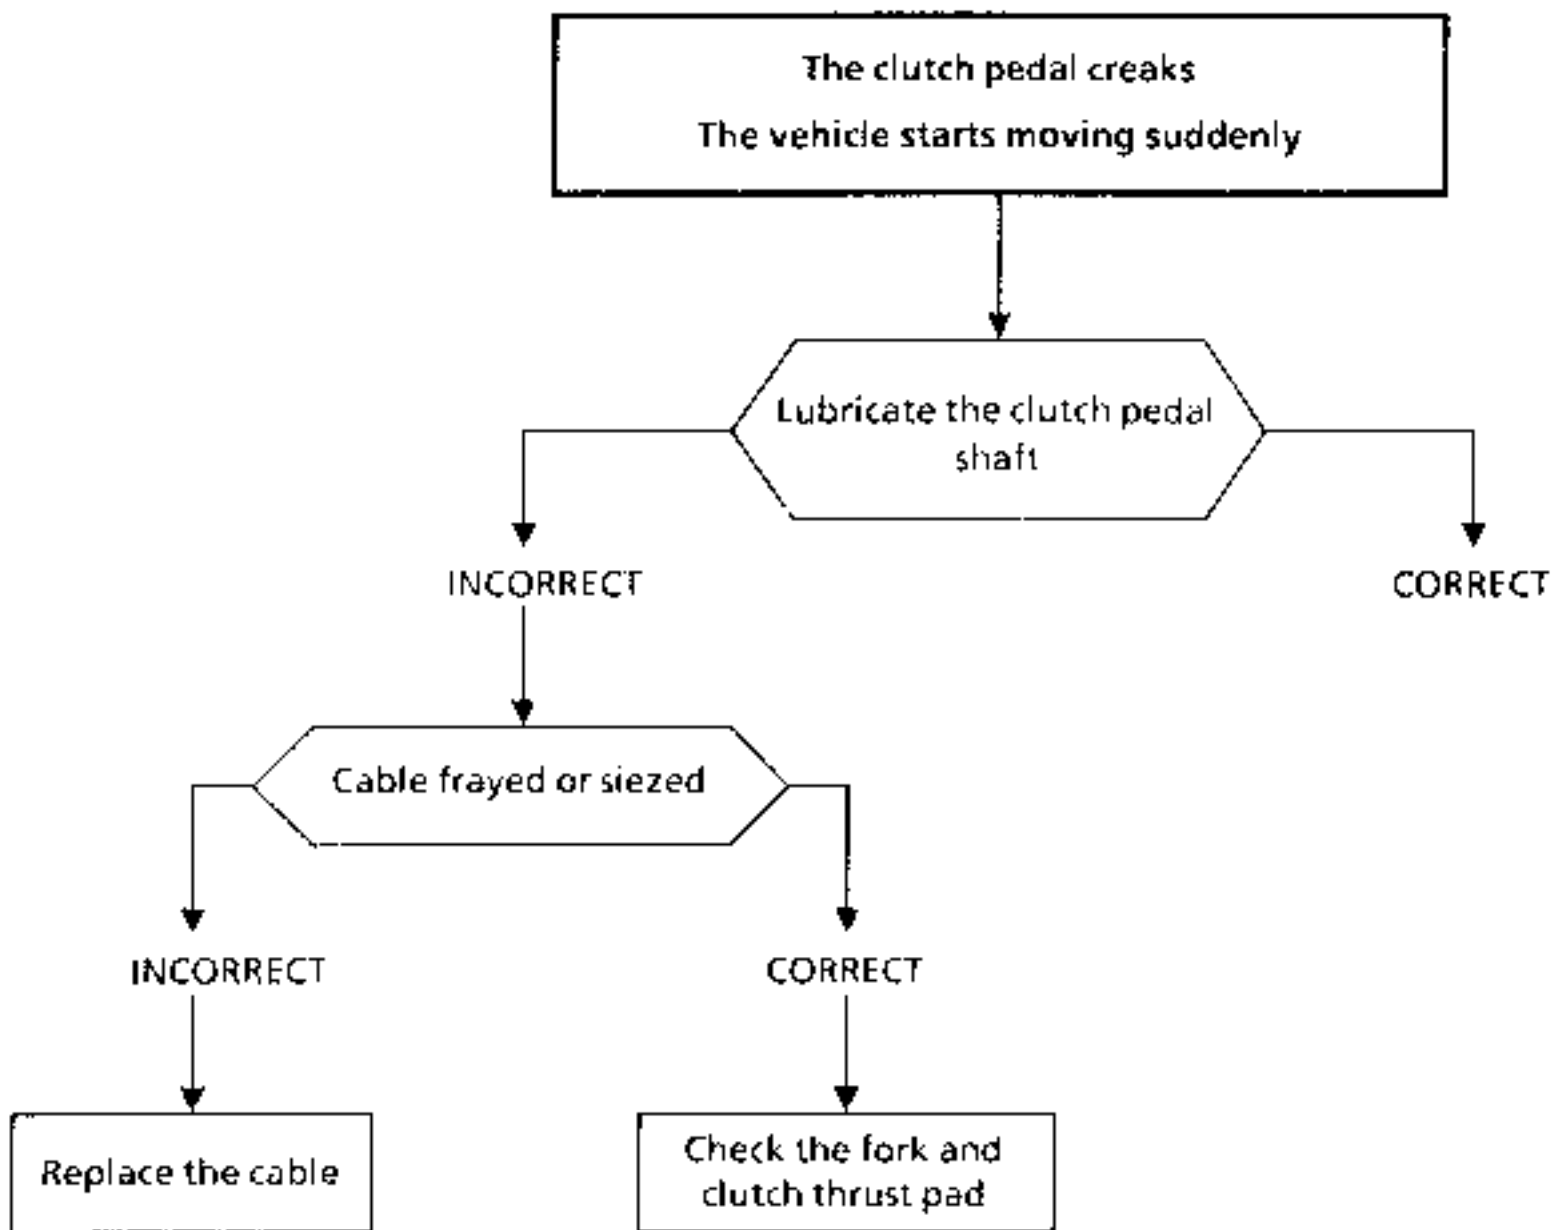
The clutch pedal creaks
The vehicle starts moving suddenly

Lubricate the clutch pedal shaft

INCORRECT

CORRECT

Cable frayed or siezed

INCORRECT

CORRECT

Replace the cable

Check the fork and clutch thrust pad